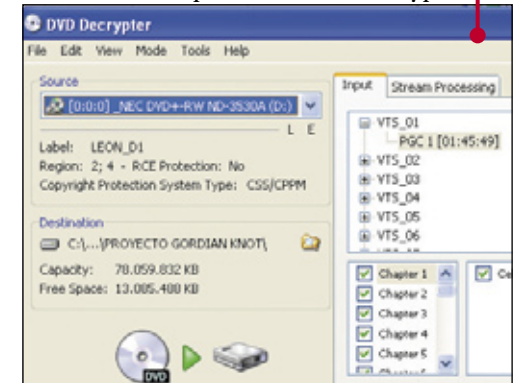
DVD Decrypter
File Edit View Mode Tools Help
Source
[0:0:0] _NEC DVD+-RW ND-3530A (D:)
L E
Label: LEON_D1
Region: 2; 4 - RCE Protection: No
Copyright Protection System Type: CSS/CPPM
Destination
C:\...\PROYECTO GORDIAN KNOT\
Capacity: 78.059.832 KB
Free Space: 13.085.480 KB
DVD
Input Stream Processing
VTS_01
PGC 1 [01:45:49]
VTS_02
VTS_03
VTS_04
VTS_05
VTS_06
VTS_07
Chapter 1
Chapter 2
Chapter 3
Chapter 4
Chapter 5
Ce
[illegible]